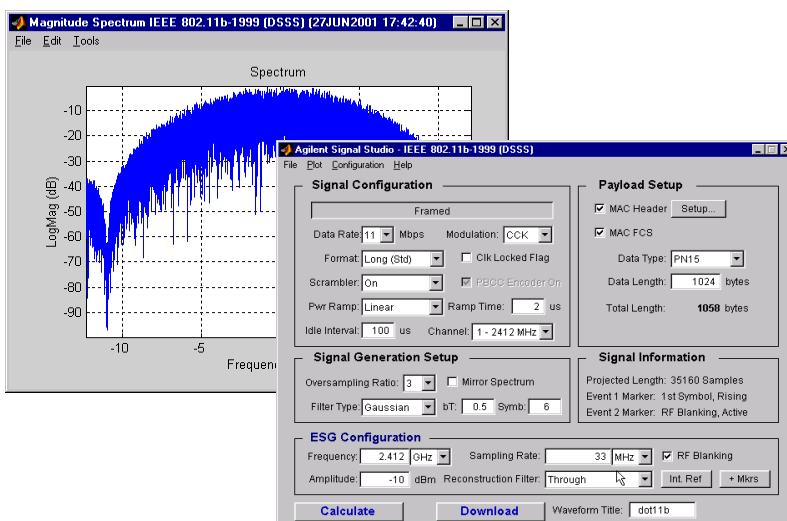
Magnitude Spectrum IEEE 802.11b-1999 (DSSS) (27JUN2001 17:42:40)
File Edit Tools

Spectrum

-10
-20
-30
-40
-50
-60
-70
-80
-90

LogMag (dB)

-10 -5

Frequenc

Agilent Signal Studio - IEEE 802.11b-1999 (DSSS)
File Plot Configuration Help

Signal Configuration

Framed

Data Rate: 11 Mbps
Modulation: CCK
Format: Long (Std)
Clk Locked Flag
Scrambler: On
PBCC Encoder On
Pwr Ramp: Linear
Ramp Time: 2 us
Idle Interval: 100 us
Channel: 1 - 2412 MHz

Payload Setup

MAC Header Setup...
MAC FCS
Data Type: PN15
Data Length: 1024 bytes
Total Length: 1058 bytes

Signal Generation Setup

Oversampling Ratio: 3
Mirror Spectrum
Filter Type: Gaussian
bT: 0.5
Symb: 6

Signal Information

Projected Length: 35160 Samples
Event 1 Marker: 1st Symbol, Rising
Event 2 Marker: RF Blanking, Active

ESG Configuration

Frequency: 2.412 GHz
Sampling Rate: 33 MHz
RF Blanking
Amplitude: -10 dBm
Reconstruction Filter: Through
Int. Ref
+ Mkrs

Calculate
Download
Waveform Title: dot11b